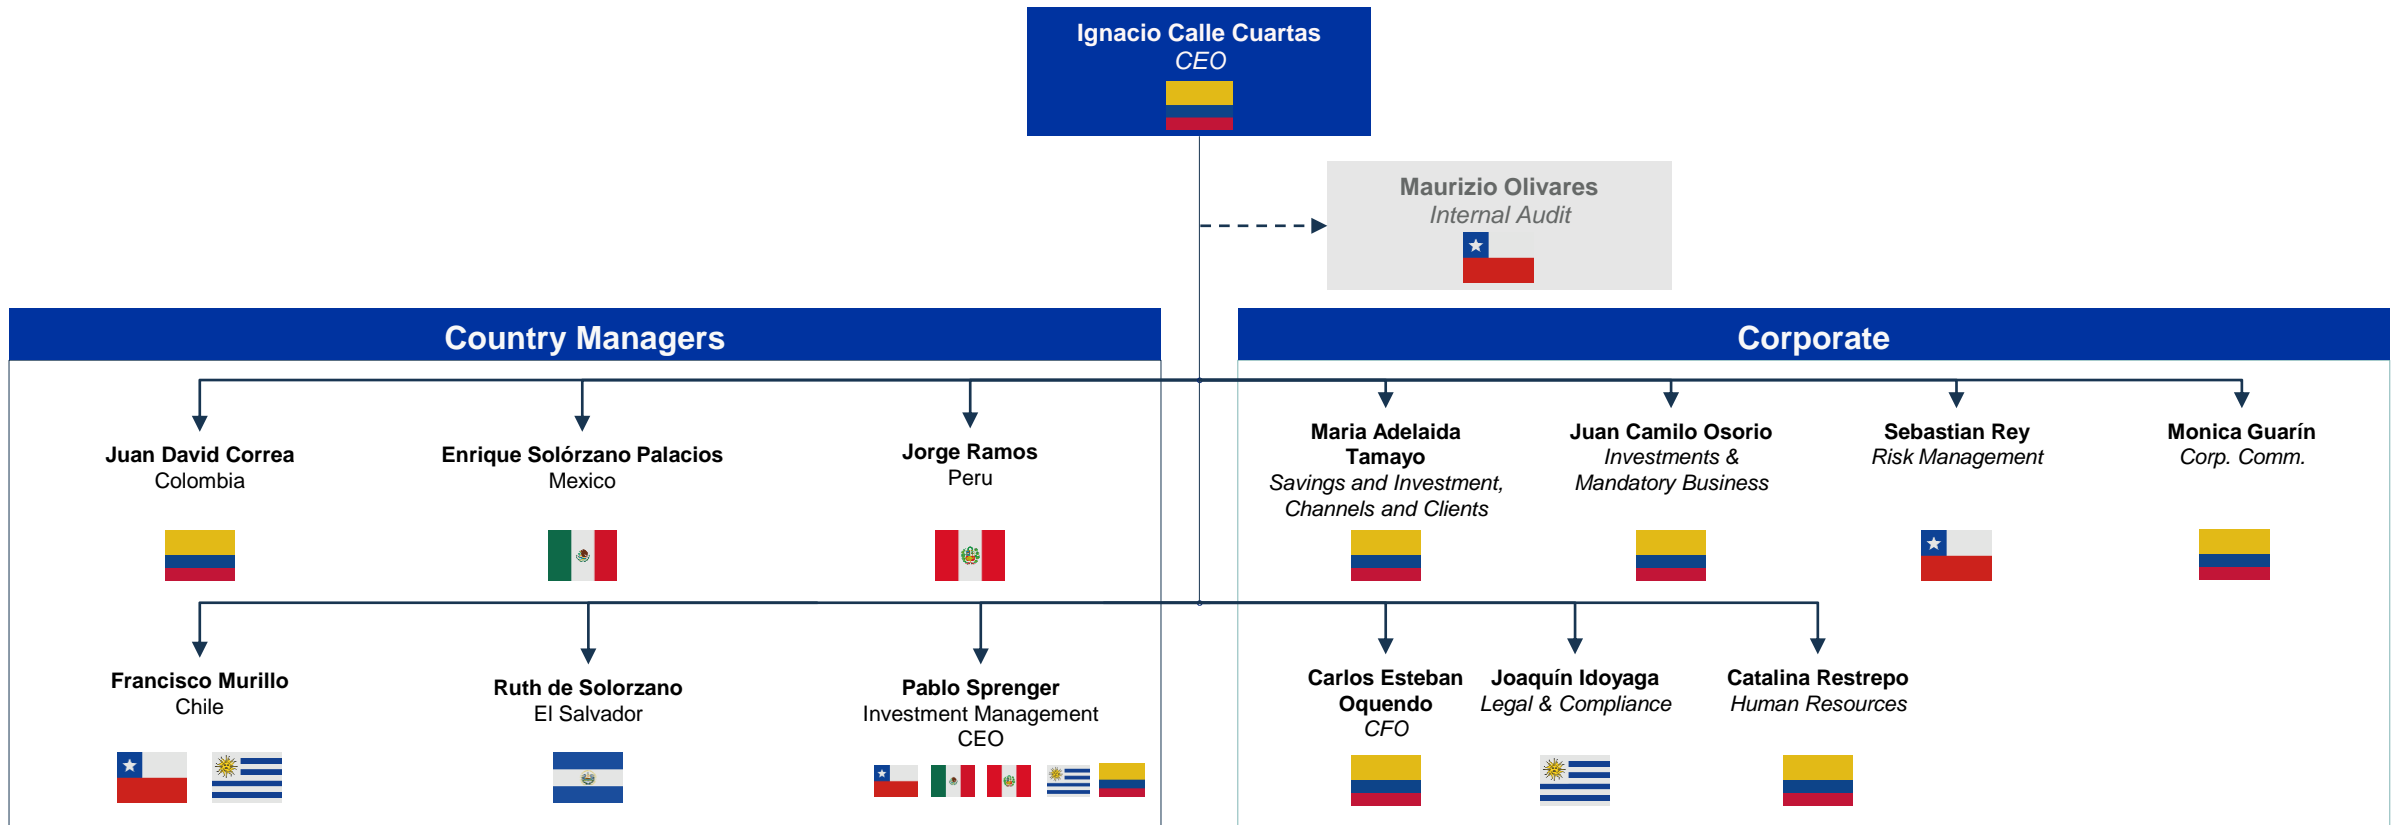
Ignacio Calle Cuartas
CEO

Maurizio Olivares
Internal Audit

Country Managers

Corporate

Juan David Correa
Colombia

Enrique Solórzano Palacios
Mexico

Jorge Ramos
Peru

Maria Adelaida Tamayo
Savings and Investment, Channels and Clients

Juan Camilo Osorio
Investments & Mandatory Business

Sebastian Rey
Risk Management

Monica Guarín
Corp. Comm.

Francisco Murillo
Chile

Ruth de Solorzano
El Salvador

Pablo Sprenger
Investment Management CEO

Carlos Esteban Oquendo
CFO

Joaquín Idoyaga
Legal & Compliance

Catalina Restrepo
Human Resources